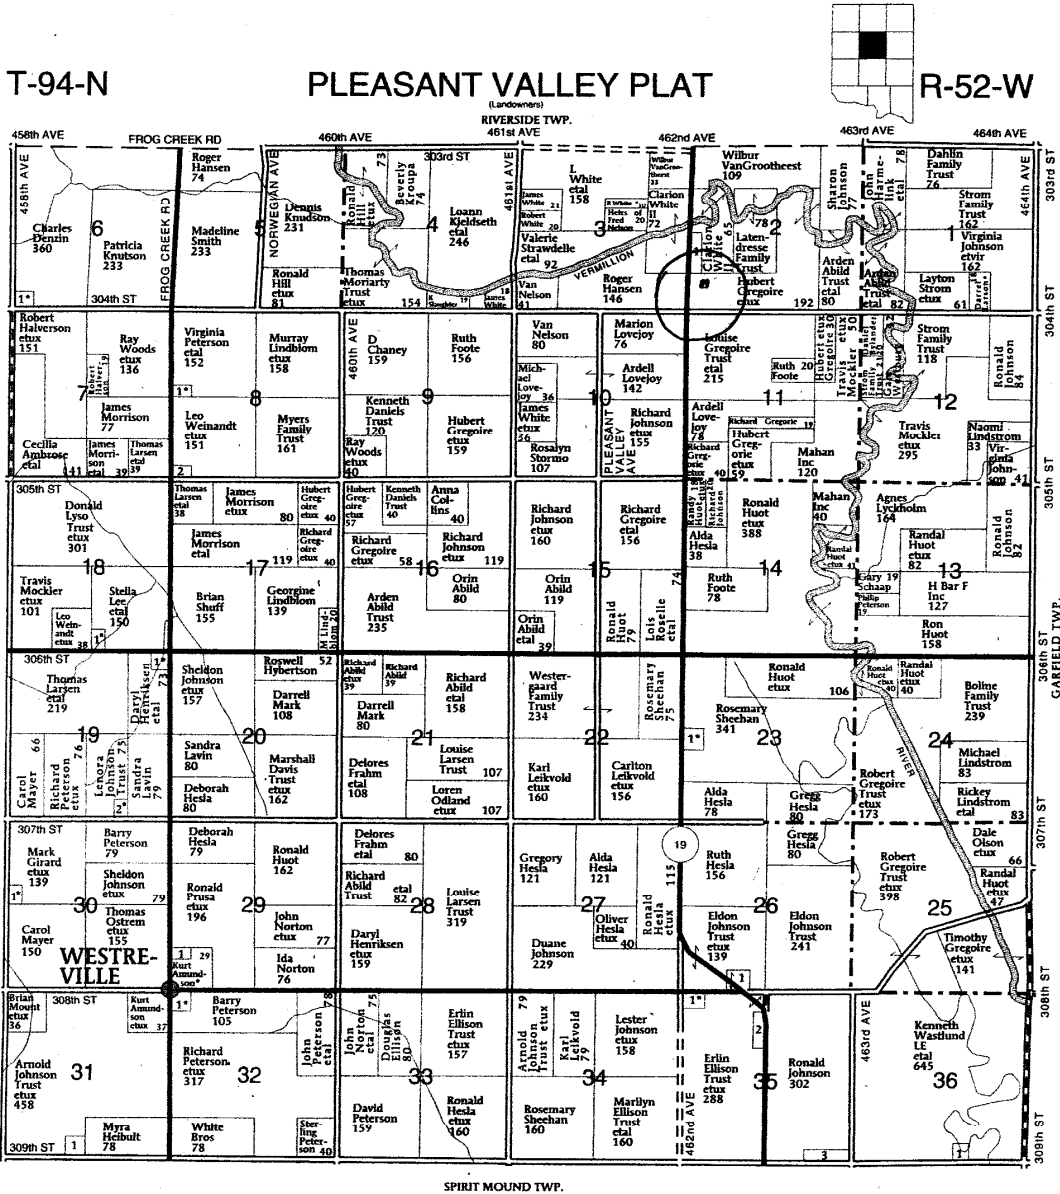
T-94-N PLEASANT VALLEY PLAT R-52-W

(Landowners)

RIVERSIDE TWP.

458th AVE FROG CREEK RD 460th AVE 461st AVE 462nd AVE 463rd AVE 464th AVE

303rd ST 304th ST 305th ST 306th ST 307th ST 308th ST 309th ST

NORWEGIAN AVE FROG CREEK RD 460th AVE PLEASANT VALLEY AVE 462nd AVE 463rd AVE

VERMILLION RIVER

GARFIELD TWP.

Charles Denzin 360 6 Patricia Knutson 233 Roger Hansen 74 Madeline Smith 233 5 Dennis Knudson 231 Ronald Hill etux 81 Ronald Hill etux 73 Beverly Kroupa 74 Thomas Moriarty Trust etux 154 4 Loann Kjeldseth etal 246 James White 19 L White etal 158 James White 21 Robert White 20 R White 18 Heirs of Fred Nelson 20 3 Valerie Strawdelle etal 92 Van Nelson 41 Roger Hansen 146 Wilbur VanGrootheest Trust 33 Clarion White II 72 Clarion White 65 Wilbur VanGrootheest 109 Latendresse Family Trust 78 2 Hubert Gregoire etux 192 Sharon Johnson 77 Garmelink etal 78 Arden Abild Trust etal 80 Arden Abild Trust etal 82 Dahlin Family Trust 76 Strom Family Trust 162 1 Virginia Johnson etvir 162 Layton Strom etux 61 Darrel Larson 1*

Robert Halverson etux 151 Ray Woods etux 136 Robert Halverson 19 7 James Morrison 77 Cecilia Ambrose etal 141 James Morrison etal 39 Thomas Larsen etal 39 Virginia Peterson etal 152 Murray Lindblom etux 158 8 Leo Weinandt etux 151 Myers Family Trust 161 2 D Chaney 159 Ruth Foote 156 9 Kenneth Daniels Trust 120 Ray Woods etux 40 Hubert Gregoire etux 159 Van Nelson 80 Michael Lovejoy 36 James White etal 56 10 Ardell Lovejoy 142 Marion Lovejoy 76 Rosalyn Stormo 107 Richard Johnson etux 155 Louise Gregoire Trust etal 215 Ruth Foote 20 Ardell Lovejoy 78 Richard Gregoire 40 Richard Gregoire 19 Hubert Gregoire etux 59 11 Mahan Inc 120 Hubert etux Gregoire 30 Travis Mockler etux Strom Family Trust 118 Ronald Johnson 84 12 Travis Mockler etux 295 Naomi Lindstrom 33 Virginia Johnson 41

Donald Lyso Trust etux 301 18 Travis Mockler etux 101 Stella Lee etal 150 Leo Weinandt etux 38 Thomas Larsen etal 38 James Morrison etux 80 17 James Morrison etal 119 Hubert Gregoire etux 40 Richard Gregoire etux 40 Brian Shuff 155 Georgine Lindblom 139 M Lindblom 20 Hubert Gregoire etux 57 Kenneth Daniels Trust 40 Anna Collins 40 Richard Gregoire etux 58 16 Richard Johnson etux 119 Orin Abild 80 Arden Abild Trust 235 Richard Johnson etux 160 15 Orin Abild 119 Orin Abild 39 Ronald Huot 79 Lois Roselle etal 74 Richard Gregoire etal 156 Randy Huot Richard Johnson Alda Hesla 38 Ruth Foote 78 Ronald Huot etux 388 14 Mahan Inc 40 Randal Huot etux 41 Agnes Lyckholm 164 Randal Huot etux 82 13 Gary Schaap 19 Phillip Peterson H Bar F Inc 127 Ronald Johnson 82 Ron Huot 158

Thomas Larsen etal 219 19 Daryl Henriksen 73 Carol Mayer 66 Richard Peterson etux 76 Lenora Johnson Trust 75 Sandra Lavin 79 2* Sheldon Johnson etux 157 20 Roswell Hybertson 52 Darrell Mark 108 Sandra Lavin 80 Deborah Hesla 80 Marshall Davis Trust etux 162 Richard Abild etux 39 Richard Abild 39 Darrell Mark 80 Richard Abild etal 158 21 Delores Frahm etal 108 Louise Larsen Trust 107 Loren Odland etux 107 Westergaard Family Trust 234 22 Karl Leikvold etux 160 Rosemary Sheehan 75 Carlton Leikvold etux 156 Ronald Huot etux 106 Rosemary Sheehan 341 23 Alda Hesla 78 Gregg Hesla 80 Ronald Huot etux 40 Randal Huot etux 40 Robert Gregoire Trust etux 173 Bolme Family Trust 239 24 Michael Lindstrom 83 Rickey Lindstrom etal 83

Mark Girard etux 139 Barry Peterson 79 Sheldon Johnson etux 79 30 Thomas Ostrem etux 155 Carol Mayer 150 Deborah Hesla 79 Ronald Prusa etux 196 29 Ronald Huot 162 John Norton etux 77 Ida Norton 76 Kurt Amundson 1 29 Delores Frahm etal 80 Richard Abild Trust etal 82 28 Louise Larsen Trust 319 Daryl Henriksen etux 159 Gregory Hesla 121 Alda Hesla 121 27 Oliver Hesla etux 40 Ronald Hesla etux 115 Duane Johnson 229 19 Ruth Hesla 156 Gregg Hesla 80 26 Eldon Johnson Trust etux 139 Eldon Johnson Trust 241 Robert Gregoire Trust etux 398 25 Dale Olson etux 66 Randal Huot etux 47 Timothy Gregoire etux 141

WESTREVILLE

Brian Mount etux 36 Kurt Amundson etux 37 Arnold Johnson Trust etux 458 31 Myra Heibult 78 1 Barry Peterson 105 Richard Peterson etux 317 32 John Peterson etal 78 White Bros 78 Sterling Peterson 40 John Norton etux 75 Douglas Ellison 80 33 Erlin Ellison Trust etux 157 David Peterson 159 Ronald Hesla etux 160 Arnold Johnson Trust etux 79 Karl Leikvold 79 34 Lester Johnson etux 158 Rosemary Sheehan 160 Marilyn Ellison Trust etal 160 Erlin Ellison Trust etux 288 35 Ronald Johnson 302 2 3 Kenneth Wastlund LE etal 645 36

SPIRIT MOUND TWP.